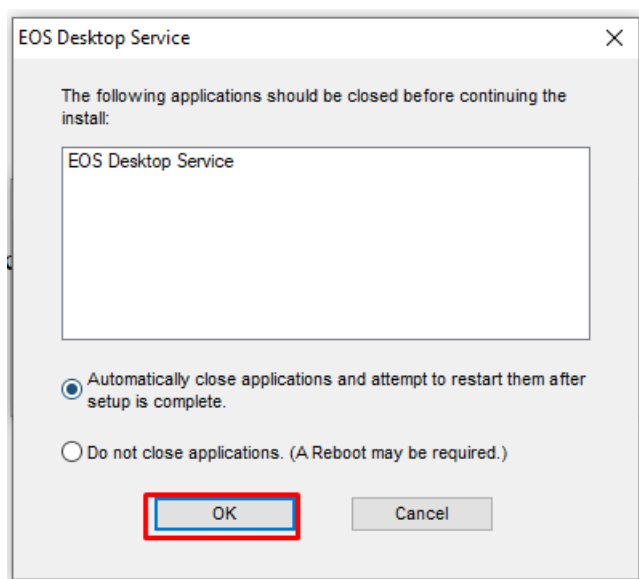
EOS Desktop Service

×

The following applications should be closed before continuing the install:

EOS Desktop Service

Automatically close applications and attempt to restart them after setup is complete.

Do not close applications. (A Reboot may be required.)

OK

Cancel